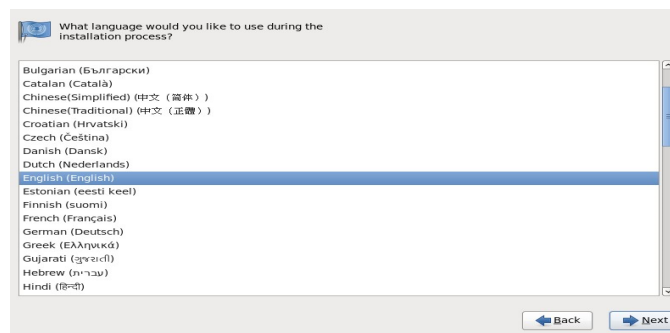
What language would you like to use during the installation process?

Bulgarian (Български)
Catalan (Català)
Chinese(Simplified) (中文（简体）)
Chinese(Traditional) (中文（正體）)
Croatian (Hrvatski)
Czech (Čeština)
Danish (Dansk)
Dutch (Nederlands)
English (English)
Estonian (eesti keel)
Finnish (suomi)
French (Français)
German (Deutsch)
Greek (Ελληνικά)
Gujarati (ગુજરાતી)
Hebrew (עברית)
Hindi (हिन्दी)

Back
Next